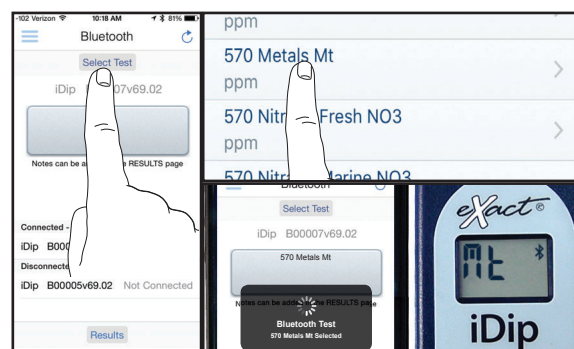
-102 Verizon 10:18 AM 81%

Bluetooth

Select Test

iDip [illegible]007v69.02

Notes can be a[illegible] RESULTS page

Connected - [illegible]

iDip B000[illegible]

Disconnecte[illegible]

iDip B00005v69.02 Not Connected

Results

ppm

570 Metals Mt

ppm

570 Nitr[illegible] Fresh NO3

ppm

570 Nitr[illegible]arine NO3

Bluetooth

Select Test

iDip B00007v69.02

570 Metals Mt

Notes can be add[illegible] RESULTS page

Bluetooth Test

570 Metals Mt Selected

eXact®

Mt

iDip